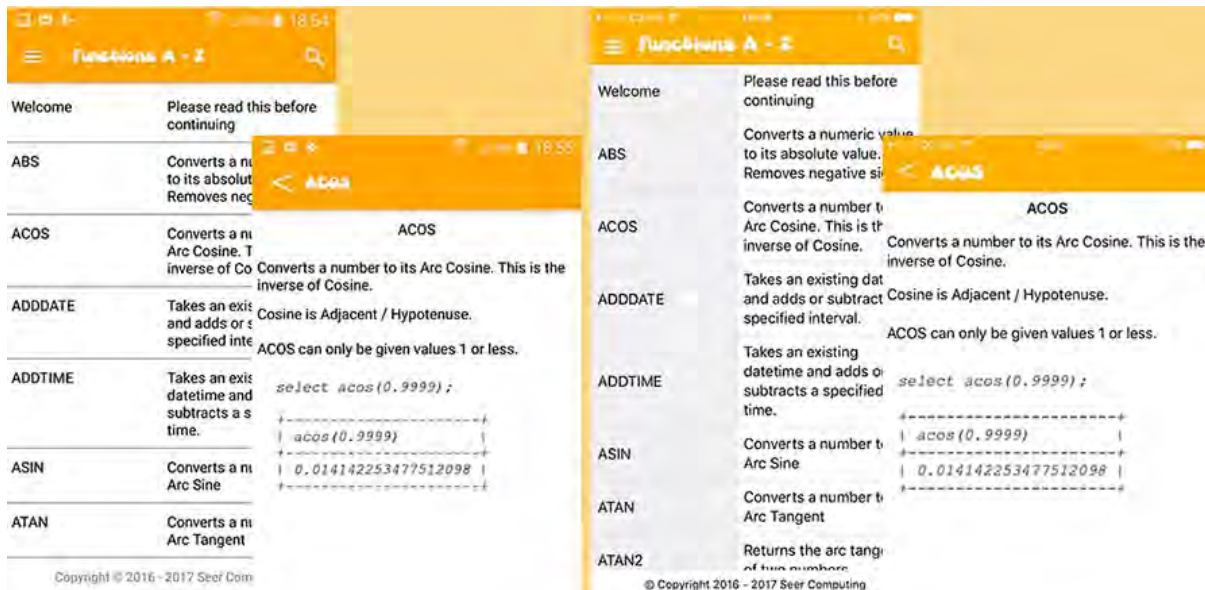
18:54

Functions A - Z

Welcome
Please read this before continuing

ABS
Converts a nu to its absolut Removes neg

ACOS
Converts a nu Arc Cosine. T inverse of Co

ADDDATE
Takes an exis and adds or s specified inte

ADDTIME
Takes an exis datetime and subtracts a s time.

ASIN
Converts a nu Arc Sine

ATAN
Converts a nu Arc Tangent

Copyright © 2016 - 2017 Seer Com

18:55

ACOS

ACOS

Converts a number to its Arc Cosine. This is the inverse of Cosine.

Cosine is Adjacent / Hypotenuse.

ACOS can only be given values 1 or less.

select acos(0.9999);

+----------------------+
| acos(0.9999) |
+----------------------+
| 0.014142253477512098 |
+----------------------+

Functions A - Z

Welcome
Please read this before continuing

ABS
Converts a numeric value to its absolute value. Removes negative si

ACOS
Converts a number t Arc Cosine. This is th inverse of Cosine.

ADDDATE
Takes an existing date and adds or subtract specified interval.

ADDTIME
Takes an existing datetime and adds o subtracts a specified time.

ASIN
Converts a number t Arc Sine

ATAN
Converts a number t Arc Tangent

ATAN2
Returns the arc tang of two numbers

© Copyright 2016 - 2017 Seer Computing

ACOS

ACOS

Converts a number to its Arc Cosine. This is the inverse of Cosine.

Cosine is Adjacent / Hypotenuse.

ACOS can only be given values 1 or less.

select acos(0.9999);

+----------------------+
| acos(0.9999) |
+----------------------+
| 0.014142253477512098 |
+----------------------+